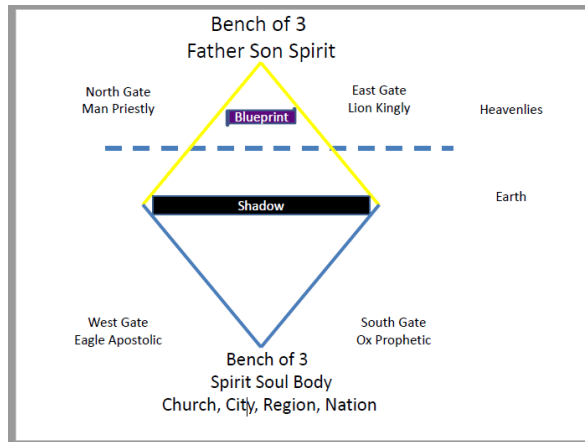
Bench of 3
Father Son Spirit

North Gate
Man Priestly

Blueprint

East Gate
Lion Kingly

Heavenlies

Shadow

Earth

West Gate
Eagle Apostolic

South Gate
Ox Prophetic

Bench of 3
Spirit Soul Body
Church, City, Region, Nation